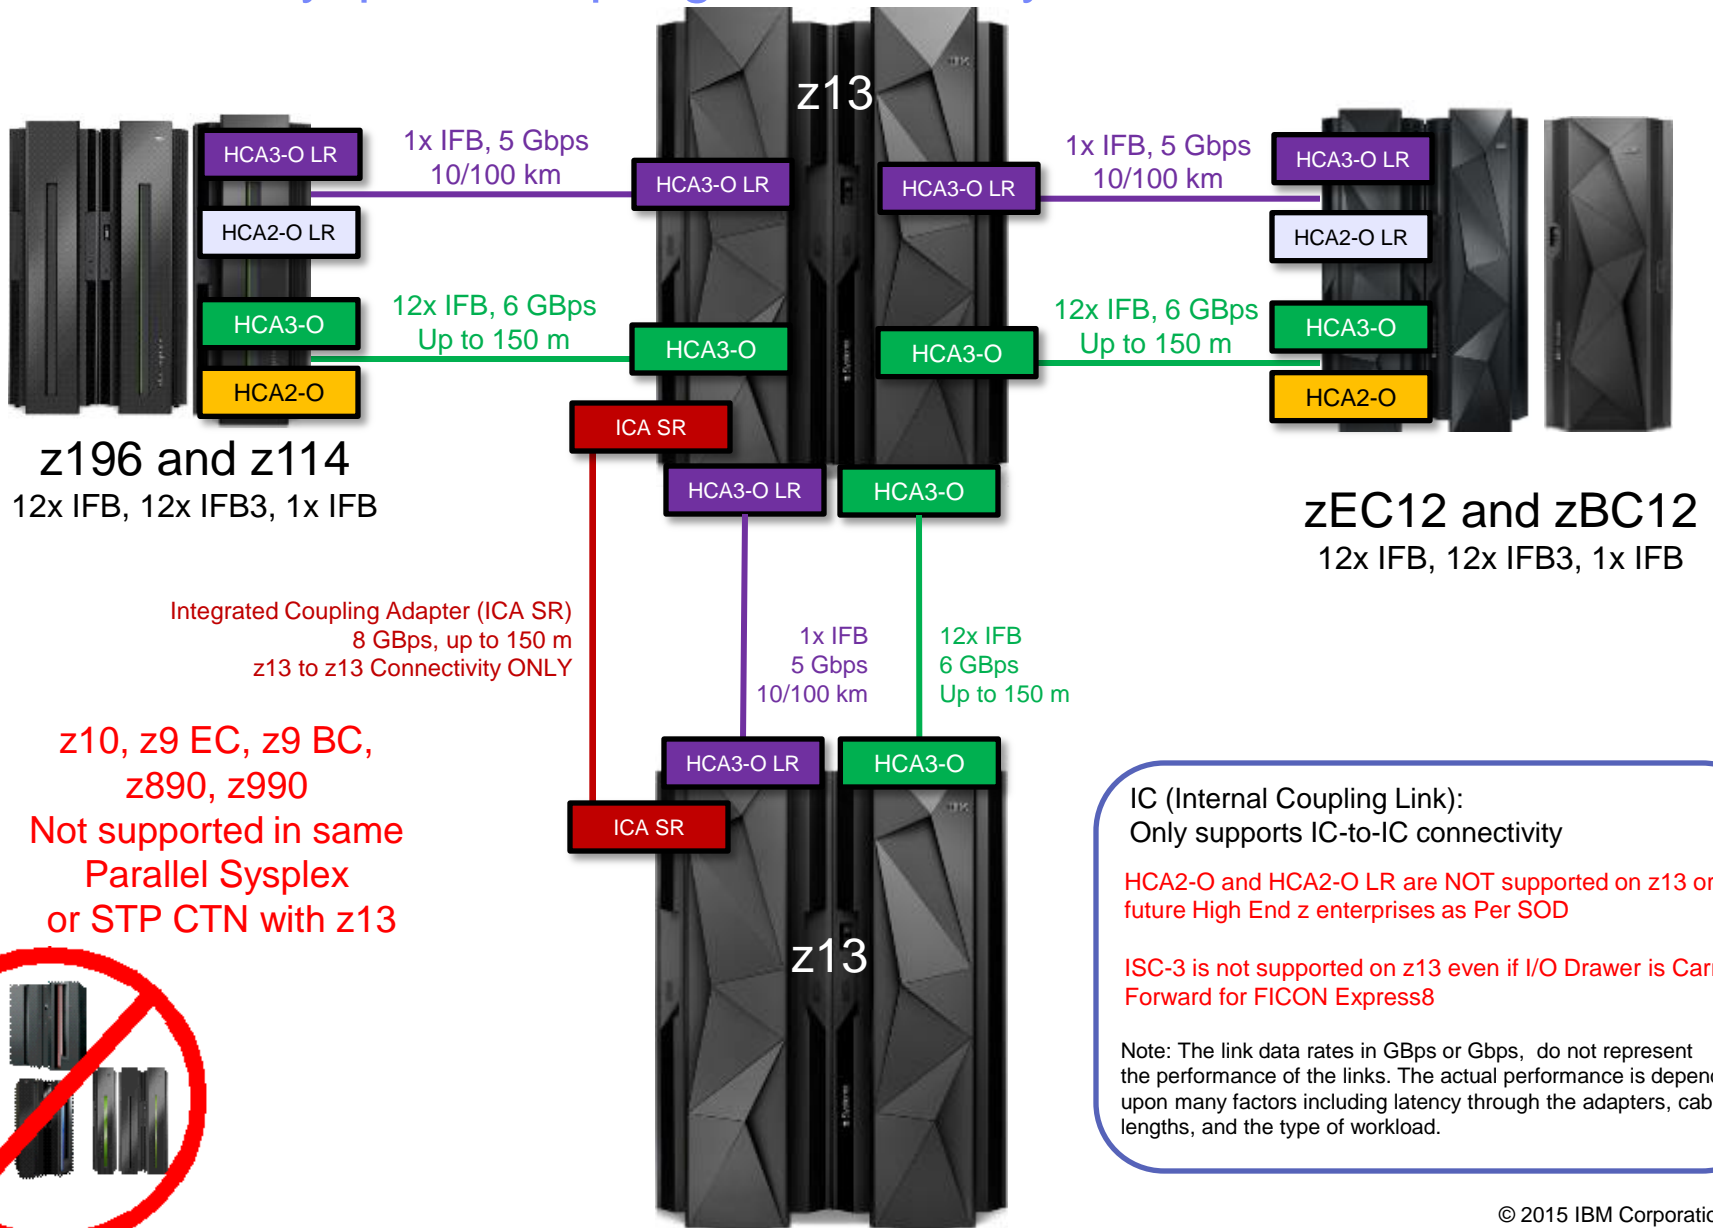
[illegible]

z13

HCA3-O LR

HCA2-O LR

HCA3-O

HCA2-O

1x IFB, 5 Gbps
10/100 km

HCA3-O LR

HCA3-O LR

1x IFB, 5 Gbps
10/100 km

HCA3-O LR

HCA2-O LR

12x IFB, 6 GBps
Up to 150 m

HCA3-O

HCA3-O

12x IFB, 6 GBps
Up to 150 m

HCA3-O

HCA2-O

ICA SR

z196 and z114
12x IFB, 12x IFB3, 1x IFB

HCA3-O LR

HCA3-O

zEC12 and zBC12
12x IFB, 12x IFB3, 1x IFB

Integrated Coupling Adapter (ICA SR)
8 GBps, up to 150 m
z13 to z13 Connectivity ONLY

1x IFB
5 Gbps
10/100 km

12x IFB
6 GBps
Up to 150 m

z10, z9 EC, z9 BC,
z890, z990
Not supported in same
Parallel Sysplex
or STP CTN with z13

HCA3-O LR

HCA3-O

ICA SR

z13

IC (Internal Coupling Link):
Only supports IC-to-IC connectivity

HCA2-O and HCA2-O LR are NOT supported on z13 or
future High End z enterprises as Per SOD

ISC-3 is not supported on z13 even if I/O Drawer is Car
Forward for FICON Express8

Note: The link data rates in GBps or Gbps, do not represent
the performance of the links. The actual performance is depen
upon many factors including latency through the adapters, cab
lengths, and the type of workload.

© 2015 IBM Corporatio